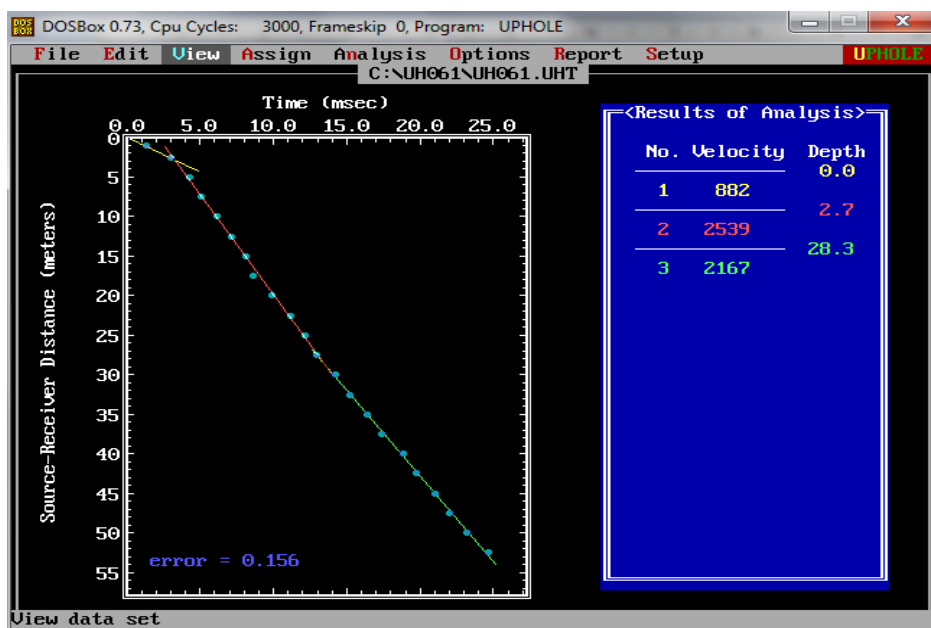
DOSBox 0.73, Cpu Cycles: 3000, Frameskip 0, Program: UPHOLE

File Edit View Assign Analysis Options Report Setup UPHOLE

C:\UH061\UH061.UHT

Time (msec)

0.0 5.0 10.0 15.0 20.0 25.0

Source-Receiver Distance (meters)

0
5
10
15
20
25
30
35
40
45
50
55

error = 0.156

<Results of Analysis>

| No. | Velocity | Depth |
|---|---|---|
| | | 0.0 |
| 1 | 882 | |
| | | 2.7 |
| 2 | 2539 | |
| | | 28.3 |
| 3 | 2167 | |

View data set